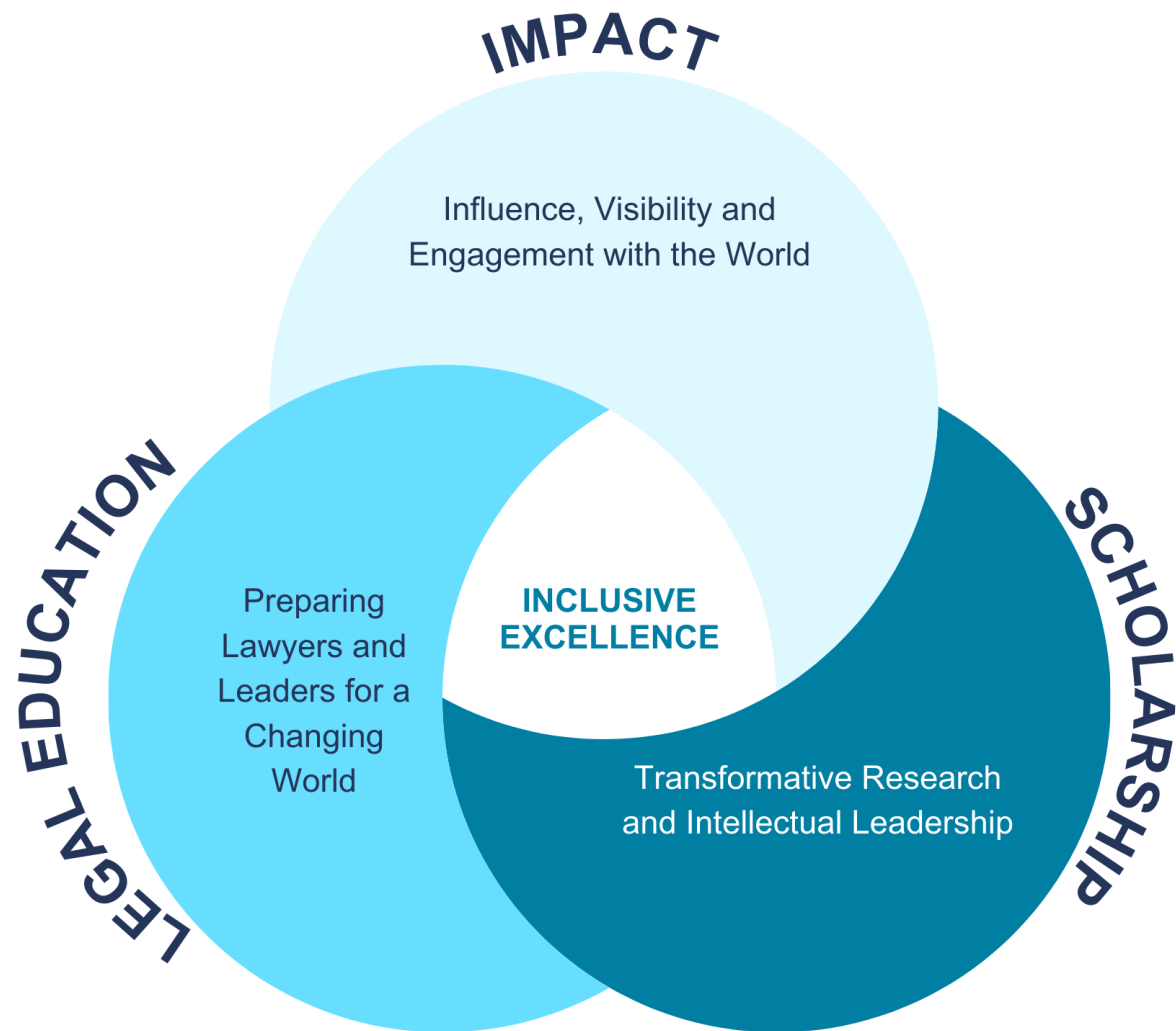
IMPACT

Influence, Visibility and Engagement with the World

LEGAL EDUCATION

Preparing Lawyers and Leaders for a Changing World

INCLUSIVE EXCELLENCE

SCHOLARSHIP

Transformative Research and Intellectual Leadership